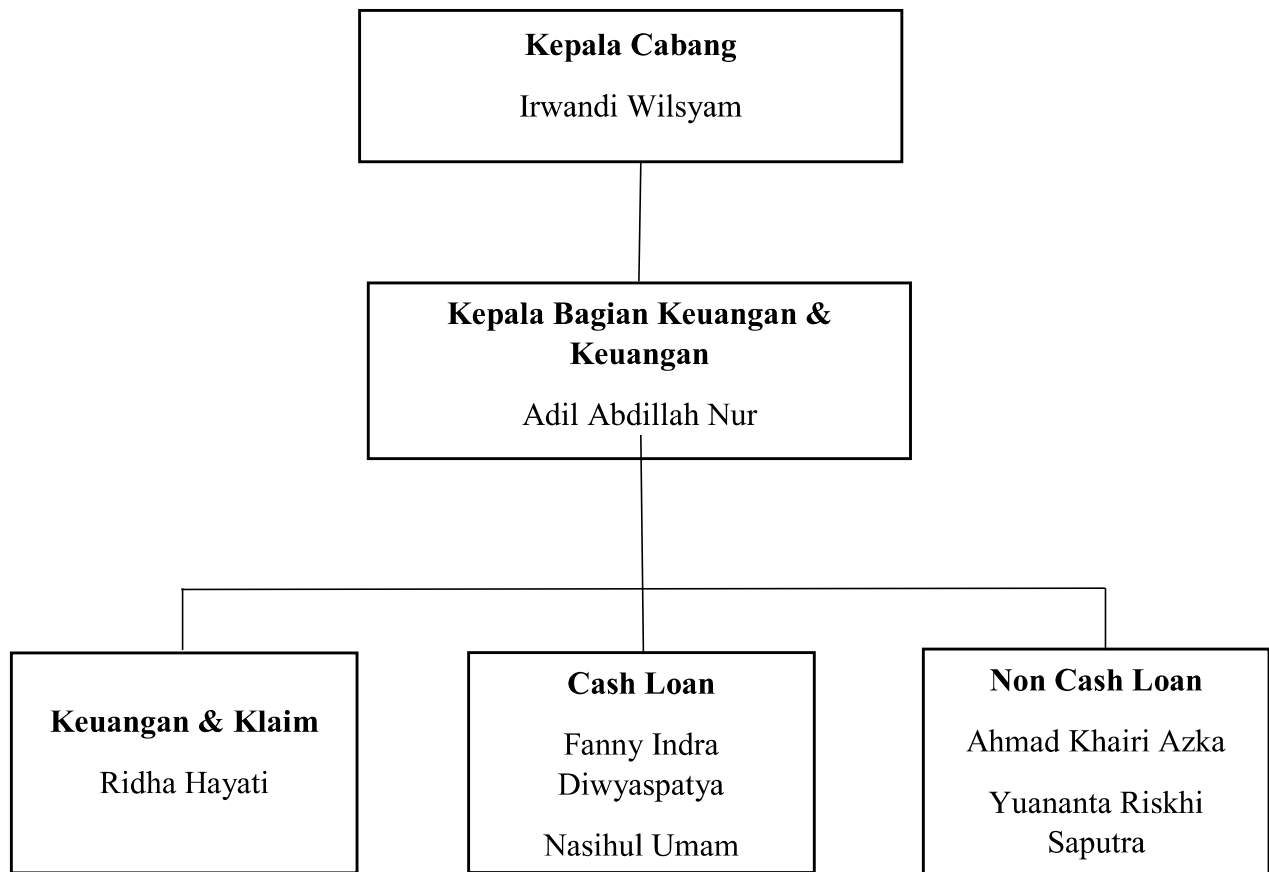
Kepala Cabang
Irwandi Wilsyam

Kepala Bagian Keuangan & Keuangan
Adil Abdillah Nur

Keuangan & Klaim
Ridha Hayati

Cash Loan
Fanny Indra Diwyaspatya
Nasihul Umam

Non Cash Loan
Ahmad Khairi Azka
Yuananta Riskhi Saputra